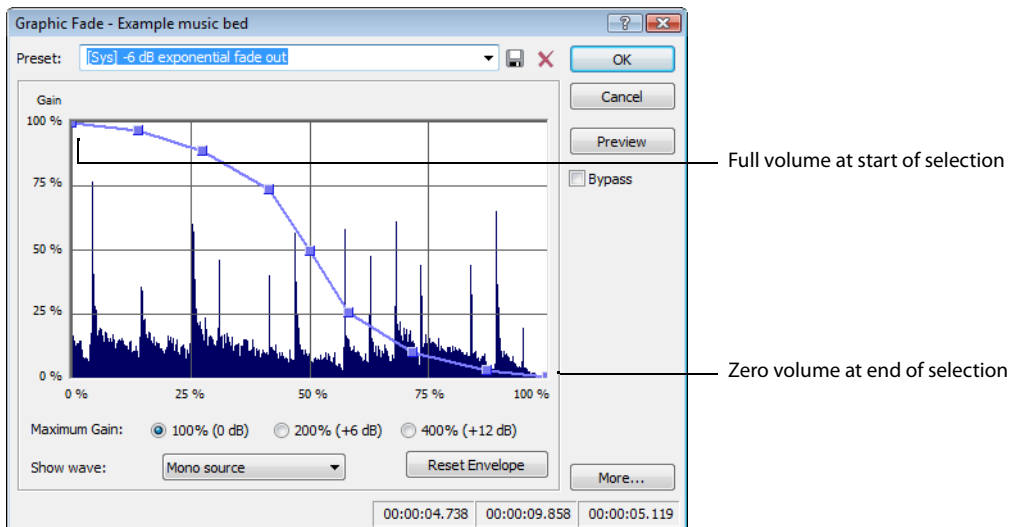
Graphic Fade - Example music bed

Preset: [Sys] -6 dB exponential fade out

OK

Cancel

Preview

Bypass

Gain

100 %

75 %

50 %

25 %

0 %

0 %

25 %

50 %

75 %

100 %

Full volume at start of selection

Zero volume at end of selection

Maximum Gain: 100% (0 dB) 200% (+6 dB) 400% (+12 dB)

Show wave: Mono source

Reset Envelope

More...

00:00:04.738 | 00:00:09.858 | 00:00:05.119